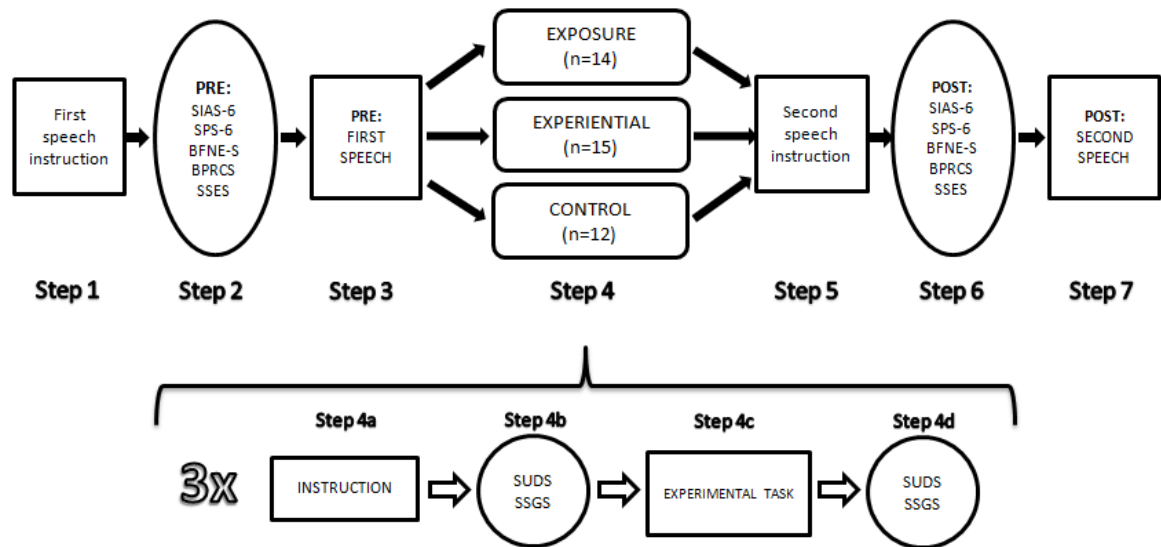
First speech instruction

PRE:
SIAS-6
SPS-6
BFNE-S
BPRCS
SSES

PRE:
FIRST SPEECH

EXPOSURE
(n=14)

EXPERIENTIAL
(n=15)

CONTROL
(n=12)

Second speech instruction

POST:
SIAS-6
SPS-6
BFNE-S
BPRCS
SSES

POST:
SECOND SPEECH

Step 1 Step 2 Step 3 Step 4 Step 5 Step 6 Step 7

Step 4a Step 4b Step 4c Step 4d

3x

INSTRUCTION

SUDS
SSGS

EXPERIMENTAL TASK

SUDS
SSGS